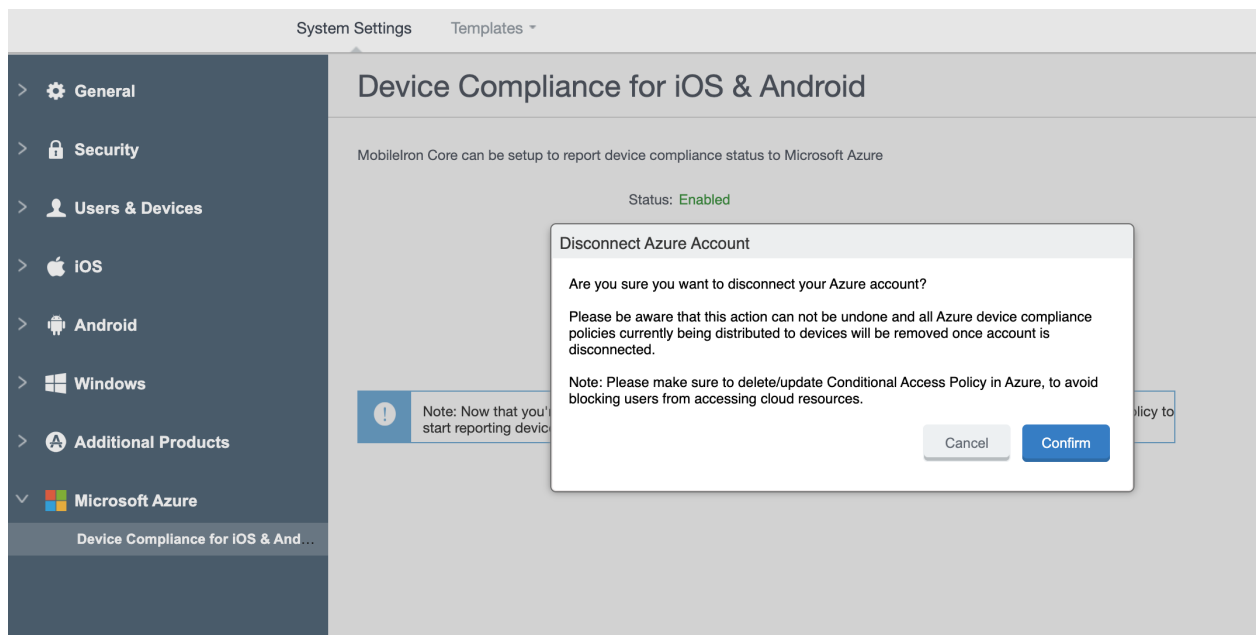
System Settings Templates

General

Security

Users & Devices

iOS

Android

Windows

Additional Products

Microsoft Azure

Device Compliance for iOS & And...

Device Compliance for iOS & Android

MobileIron Core can be setup to report device compliance status to Microsoft Azure

Status: Enabled

Note: Now that you'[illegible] start reporting devic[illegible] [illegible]licy to

Disconnect Azure Account

Are you sure you want to disconnect your Azure account?

Please be aware that this action can not be undone and all Azure device compliance policies currently being distributed to devices will be removed once account is disconnected.

Note: Please make sure to delete/update Conditional Access Policy in Azure, to avoid blocking users from accessing cloud resources.

Cancel

Confirm